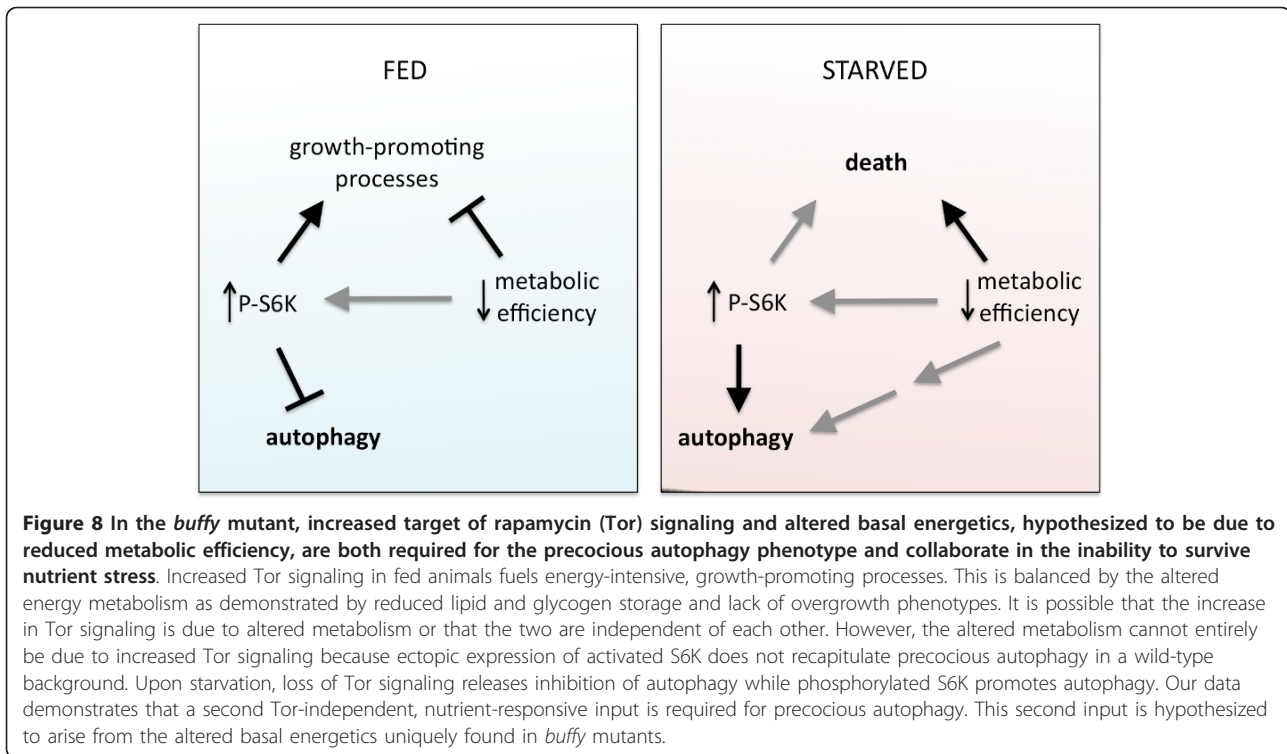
FED

growth-promoting processes

↑P-S6K

↓metabolic efficiency

autophagy

STARVED

death

↑P-S6K

↓metabolic efficiency

autophagy

**Figure 8 In the *buffy* mutant, increased target of rapamycin (Tor) signaling and altered basal energetics, hypothesized to be due to reduced metabolic efficiency, are both required for the precocious autophagy phenotype and collaborate in the inability to survive nutrient stress**. Increased Tor signaling in fed animals fuels energy-intensive, growth-promoting processes. This is balanced by the altered energy metabolism as demonstrated by reduced lipid and glycogen storage and lack of overgrowth phenotypes. It is possible that the increase in Tor signaling is due to altered metabolism or that the two are independent of each other. However, the altered metabolism cannot entirely be due to increased Tor signaling because ectopic expression of activated S6K does not recapitulate precocious autophagy in a wild-type background. Upon starvation, loss of Tor signaling releases inhibition of autophagy while phosphorylated S6K promotes autophagy. Our data demonstrates that a second Tor-independent, nutrient-responsive input is required for precocious autophagy. This second input is hypothesized to arise from the altered basal energetics uniquely found in *buffy* mutants.